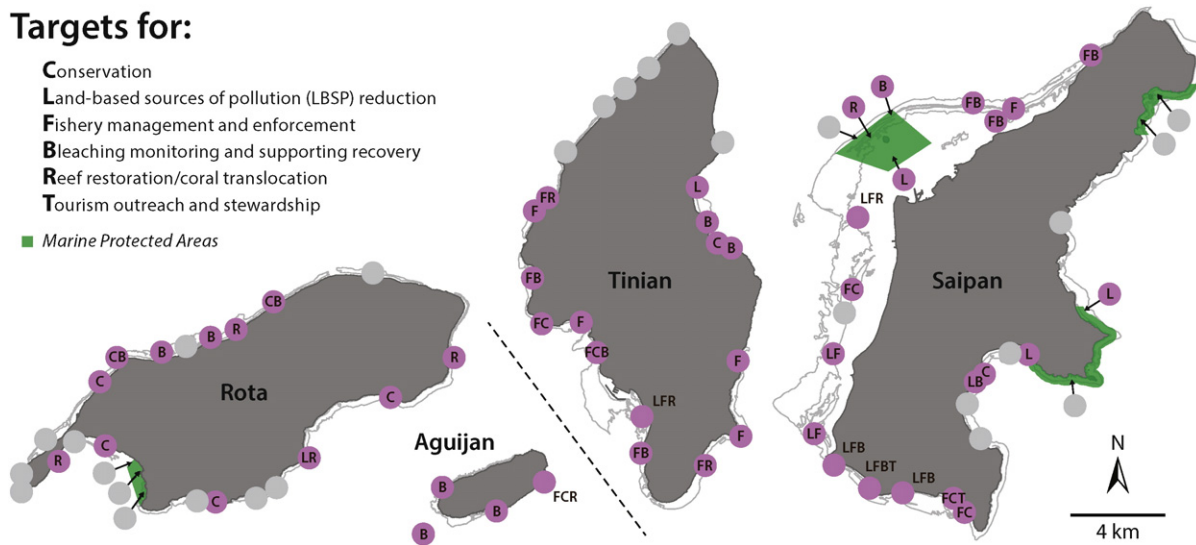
Targets for:

Conservation
Land-based sources of pollution (LBSP) reduction
Fishery management and enforcement
Bleaching monitoring and supporting recovery
Reef restoration/coral translocation
Tourism outreach and stewardship

Marine Protected Areas

Rota
CB
R
B
B
CB
C
R
C
C
R
LR
C

Aguijan
B
B
B
FCR

Tinian
FR
F
L
B
C
B
FB
FC
F
FCB
F
LFR
F
FB
FR

Saipan
FB
B
R
FB
F
FB
L
LFR
FC
L
LF
L
LB
C
LF
LFB
LFBT
LFB
FCT
FC

N
4 km